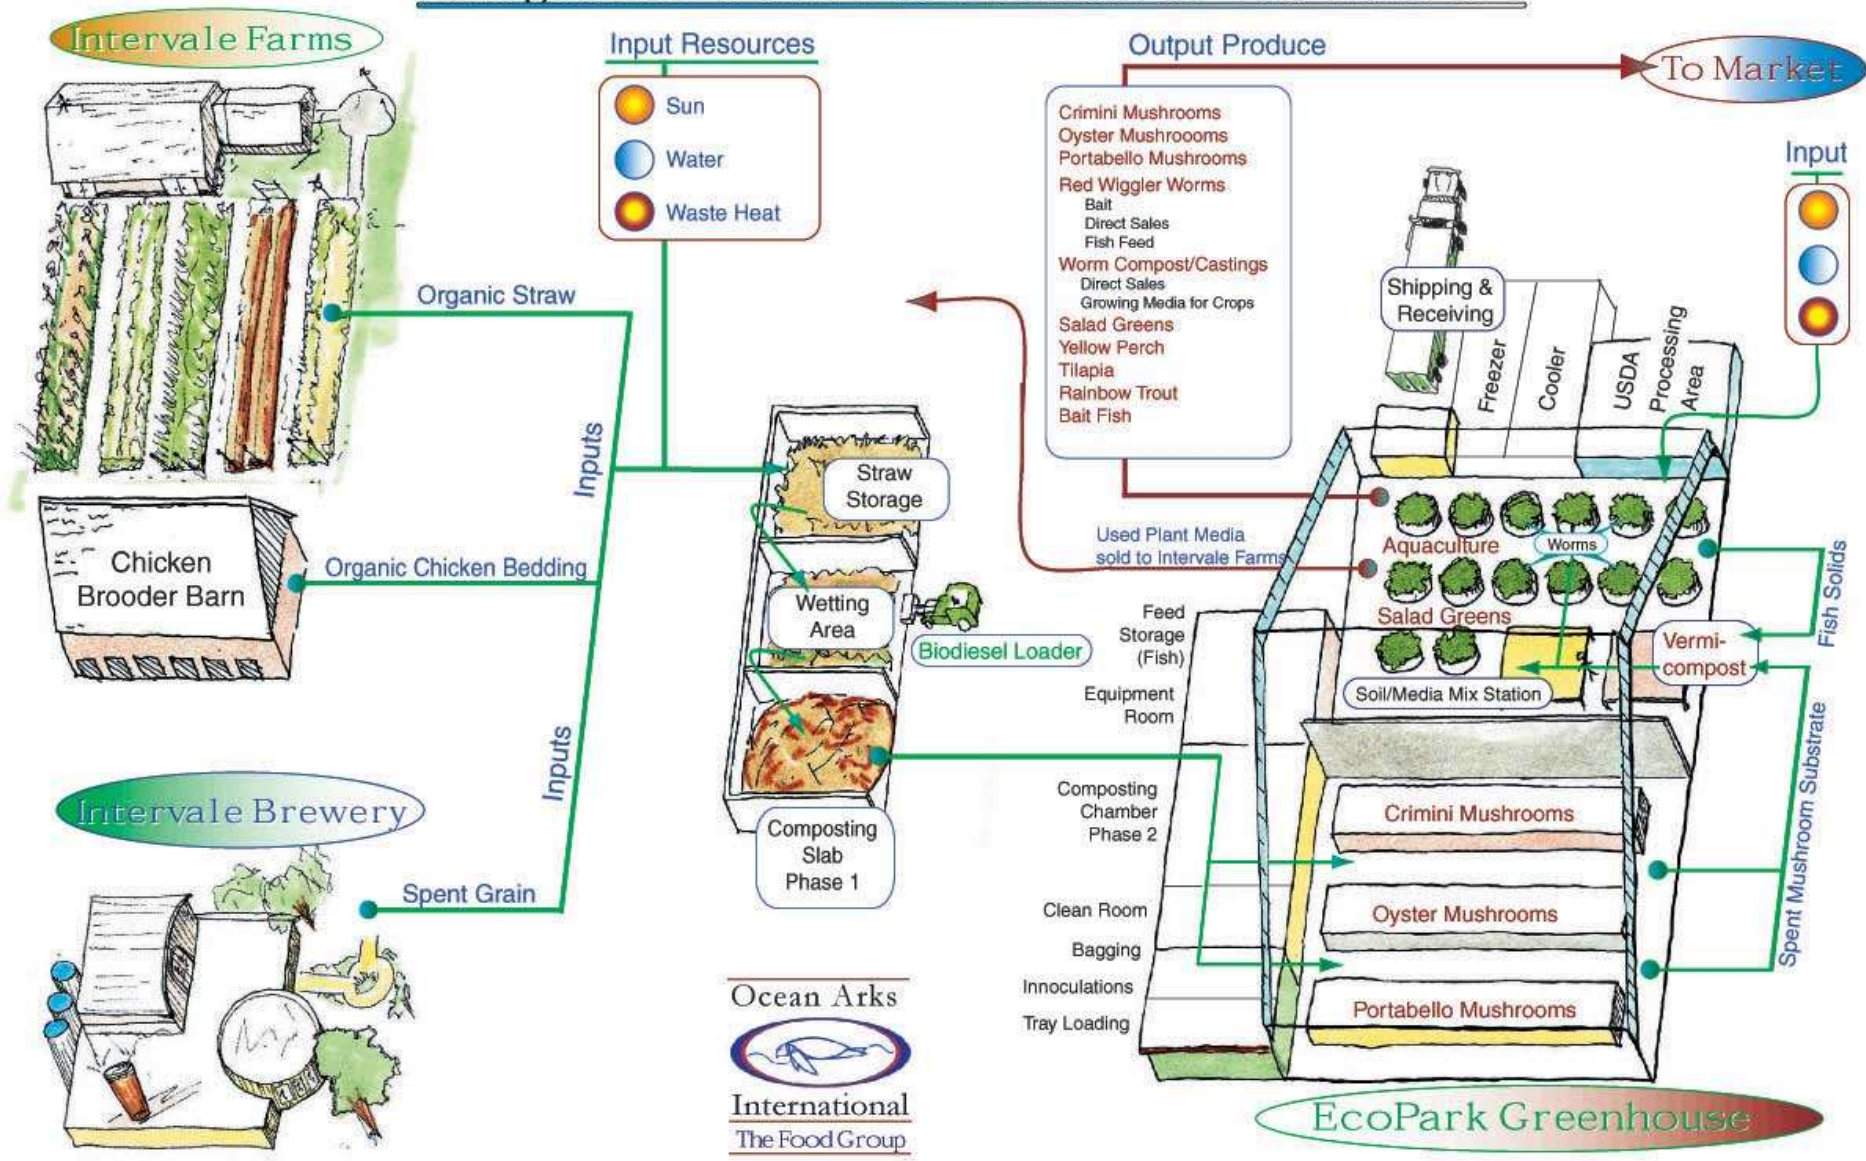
Intervale Farms

Input Resources

Sun
Water
Waste Heat

Output Produce

To Market

Crimini Mushrooms
Oyster Mushroooms
Portabello Mushrooms
Red Wiggler Worms
Bait
Direct Sales
Fish Feed
Worm Compost/Castings
Direct Sales
Growing Media for Crops
Salad Greens
Yellow Perch
Tilapia
Rainbow Trout
Bait Fish

Input

Organic Straw

Inputs

Chicken Brooder Barn

Organic Chicken Bedding

Straw Storage

Wetting Area

Biodiesel Loader

Shipping & Receiving

Freezer
Cooler
USDA Processing Area

Used Plant Media sold to Intervale Farms

Aquaculture
Worms
Salad Greens

Fish Solids

Vermi-compost

Soil/Media Mix Station

Feed Storage (Fish)

Equipment Room

Inputs

Intervale Brewery

Spent Grain

Composting Slab Phase 1

Composting Chamber Phase 2

Crimini Mushrooms

Clean Room

Oyster Mushrooms

Bagging

Innoculations

Tray Loading

Portabello Mushrooms

Spent Mushroom Substrate

Ocean Arks
International
The Food Group

EcoPark Greenhouse